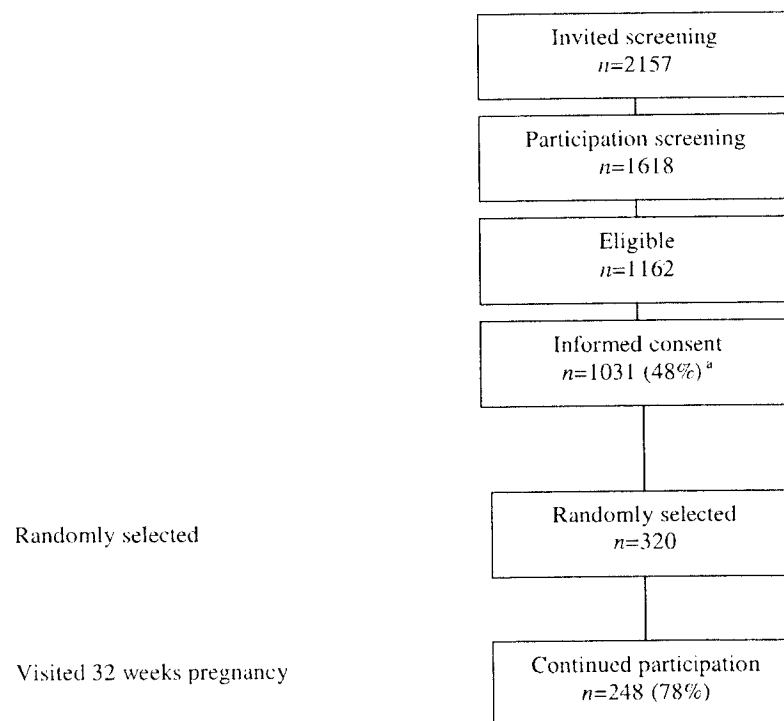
Invited screening
$n$=2157

Participation screening
$n$=1618

Eligible
$n$=1162

Informed consent
$n$=1031 (48%)$^{a}$

Randomly selected

Randomly selected
$n$=320

Visited 32 weeks pregnancy

Continued participation
$n$=248 (78%)